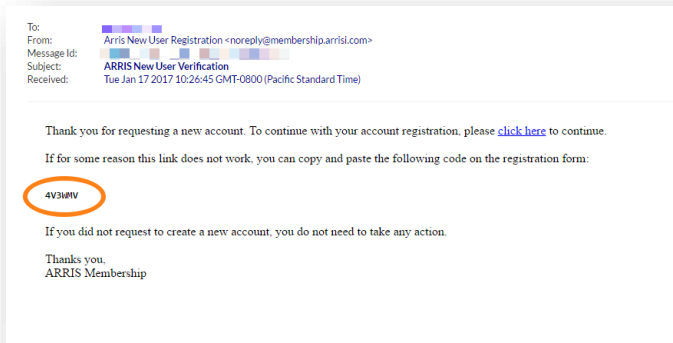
To:
From: Arris New User Registration <noreply@membership.arrisi.com>
Message Id:
Subject: ARRIS New User Verification
Received: Tue Jan 17 2017 10:26:45 GMT-0800 (Pacific Standard Time)

Thank you for requesting a new account. To continue with your account registration, please click here to continue.

If for some reason this link does not work, you can copy and paste the following code on the registration form:

4V3WMV

If you did not request to create a new account, you do not need to take any action.

Thanks you,
ARRIS Membership